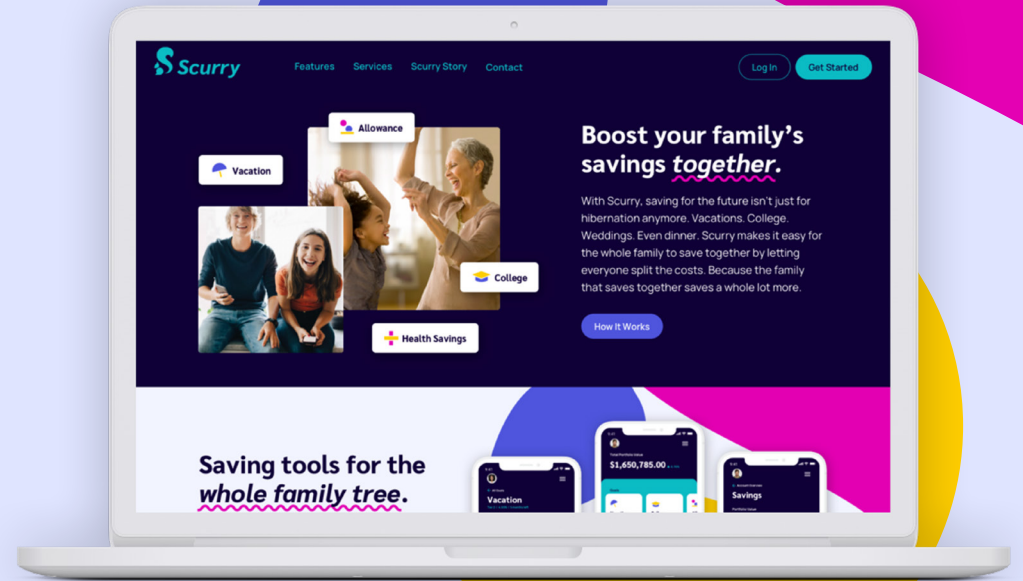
Scurry

Features Services Scurry Story Contact

Log In Get Started

Allowance

Vacation

College

Health Savings

Boost your family's savings together.

With Scurry, saving for the future isn't just for hibernation anymore. Vacations. College. Weddings. Even dinner. Scurry makes it easy for the whole family to save together by letting everyone split the costs. Because the family that saves together saves a whole lot more.

How It Works

Saving tools for the whole family tree.

Vacation

$1,650,785.00

Savings